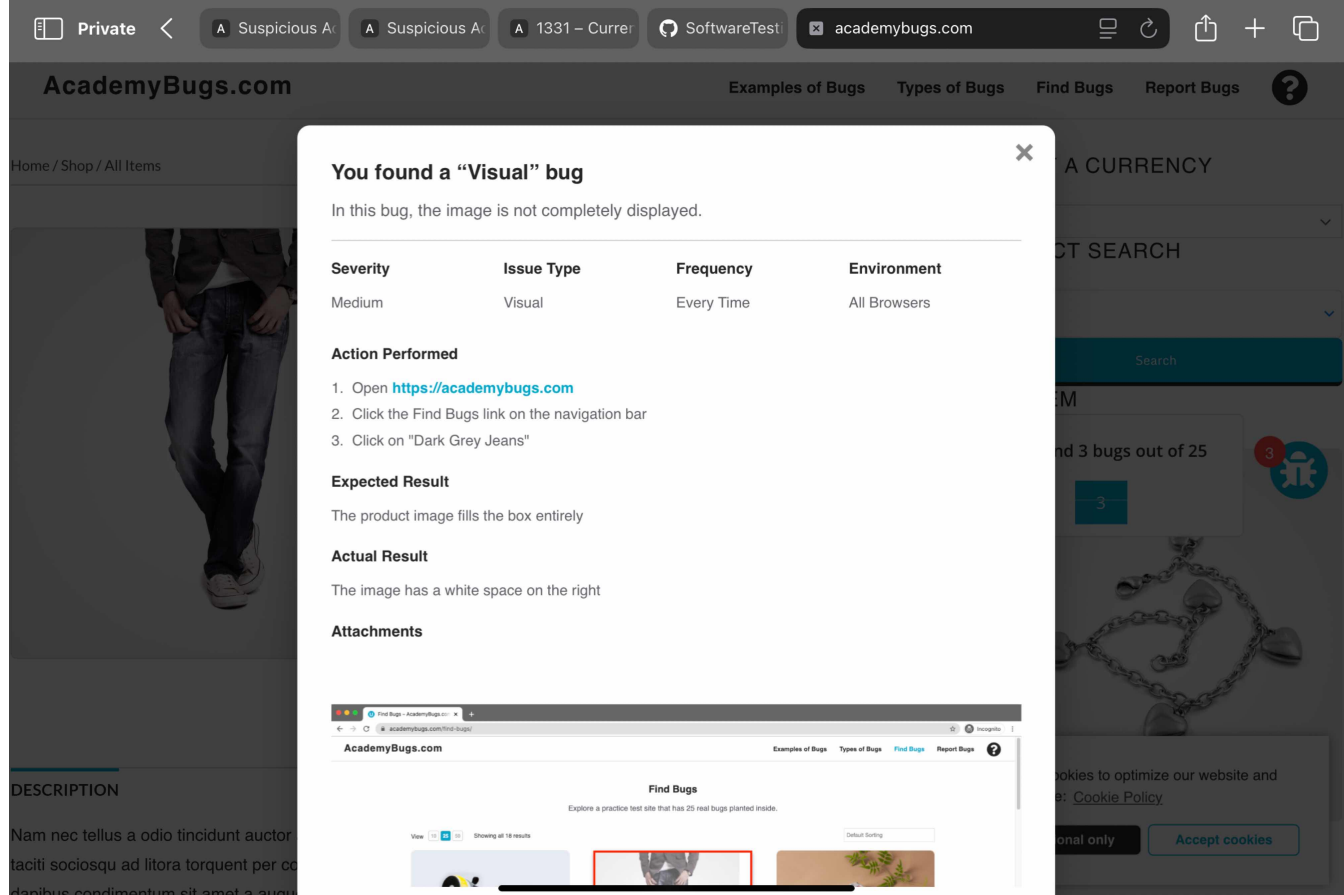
Private Suspicious A Suspicious A 1331 – Curre SoftwareTest academybugs.com

AcademyBugs.com Examples of Bugs Types of Bugs Find Bugs Report Bugs

Home / Shop / All Items

A CURRENCY

CT SEARCH

Search

EM

nd 3 bugs out of 25

3

3

DESCRIPTION

Nam nec tellus a odio tincidunt auctor taciti sociosqu ad litora torquent per co dapibus condimentum sit amet a augu

okies to optimize our website and e: Cookie Policy

onal only Accept cookies

You found a “Visual” bug

In this bug, the image is not completely displayed.

| Severity | Issue Type | Frequency | Environment |
|---|---|---|---|
| Medium | Visual | Every Time | All Browsers |

Action Performed

1. Open https://academybugs.com
2. Click the Find Bugs link on the navigation bar
3. Click on "Dark Grey Jeans"

Expected Result

The product image fills the box entirely

Actual Result

The image has a white space on the right

Attachments

Find Bugs – AcademyBugs.com
academybugs.com/find-bugs/
Incognito

AcademyBugs.com Examples of Bugs Types of Bugs Find Bugs Report Bugs

Find Bugs

Explore a practice test site that has 25 real bugs planted inside.

View 15 25 50 Showing all 18 results Default Sorting